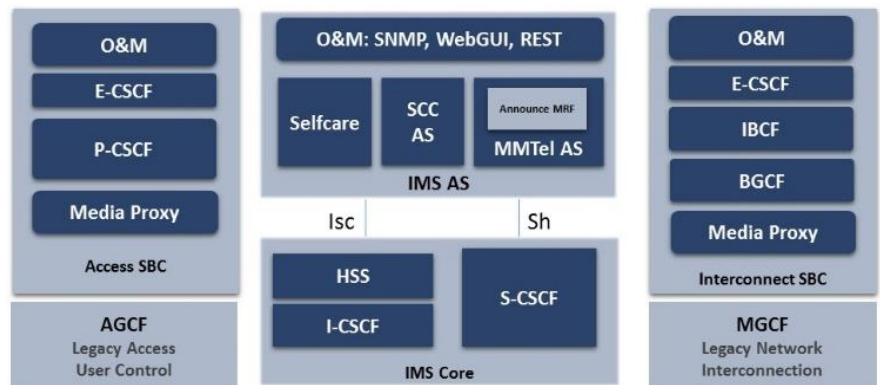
O&M

E-CSCF

P-CSCF

Media Proxy

Access SBC

AGCF
Legacy Access
User Control

O&M: SNMP, WebGUI, REST

Selfcare

SCC
AS

Announce MRF

MMTel AS

IMS AS

Isc

Sh

HSS

I-CSCF

S-CSCF

IMS Core

O&M

E-CSCF

IBCF

BGCF

Media Proxy

Interconnect SBC

MGCF
Legacy Network
Interconnection